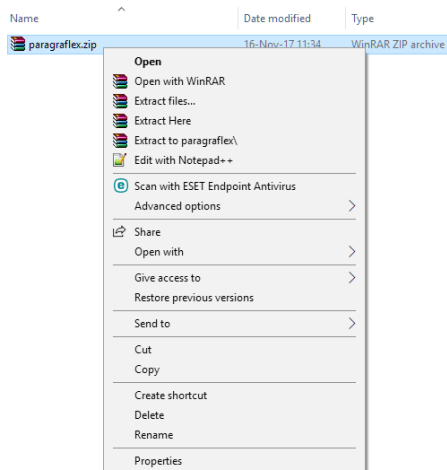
Name | Date modified | Type

paragraflex.zip | 16-Nov-17 11:34 | WinRAR ZIP archive

Open
Open with WinRAR
Extract files...
Extract Here
Extract to paragraflex\
Edit with Notepad++
Scan with ESET Endpoint Antivirus
Advanced options
Share
Open with
Give access to
Restore previous versions
Send to
Cut
Copy
Create shortcut
Delete
Rename
Properties